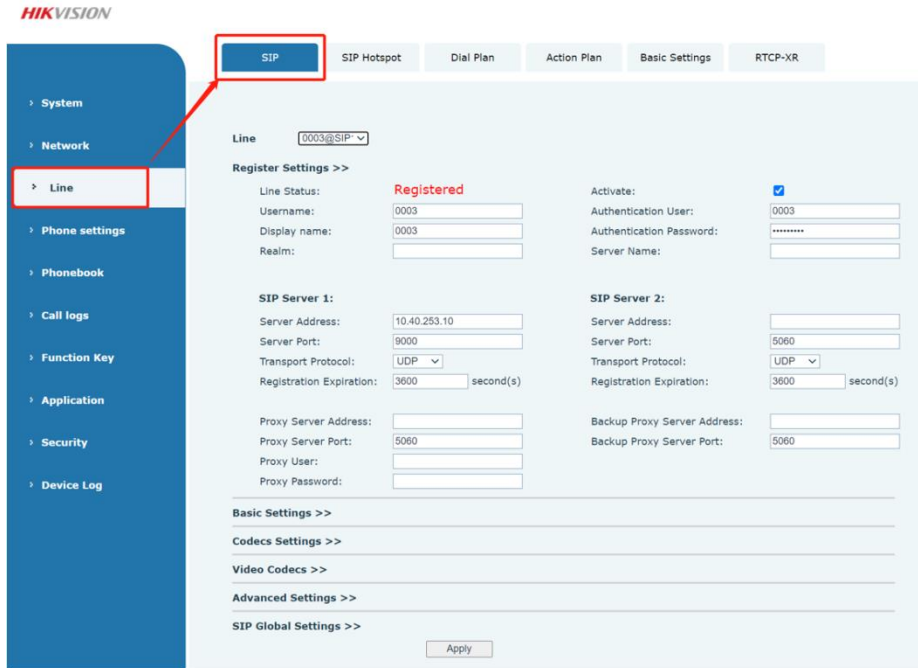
HIKVISION

SIP | SIP Hotspot | Dial Plan | Action Plan | Basic Settings | RTCP-XR

› System
› Network
› Line
› Phone settings
› Phonebook
› Call logs
› Function Key
› Application
› Security
› Device Log

Line 0003@SIP

Register Settings >>

Line Status: Registered
Activate: ☑
Username: 0003
Authentication User: 0003
Display name: 0003
Authentication Password: •••••••••
Realm:
Server Name:

SIP Server 1:
Server Address: 10.40.253.10
Server Port: 9000
Transport Protocol: UDP
Registration Expiration: 3600 second(s)

SIP Server 2:
Server Address:
Server Port: 5060
Transport Protocol: UDP
Registration Expiration: 3600 second(s)

Proxy Server Address:
Proxy Server Port: 5060
Proxy User:
Proxy Password:

Backup Proxy Server Address:
Backup Proxy Server Port: 5060

Basic Settings >>
Codecs Settings >>
Video Codecs >>
Advanced Settings >>
SIP Global Settings >>

Apply